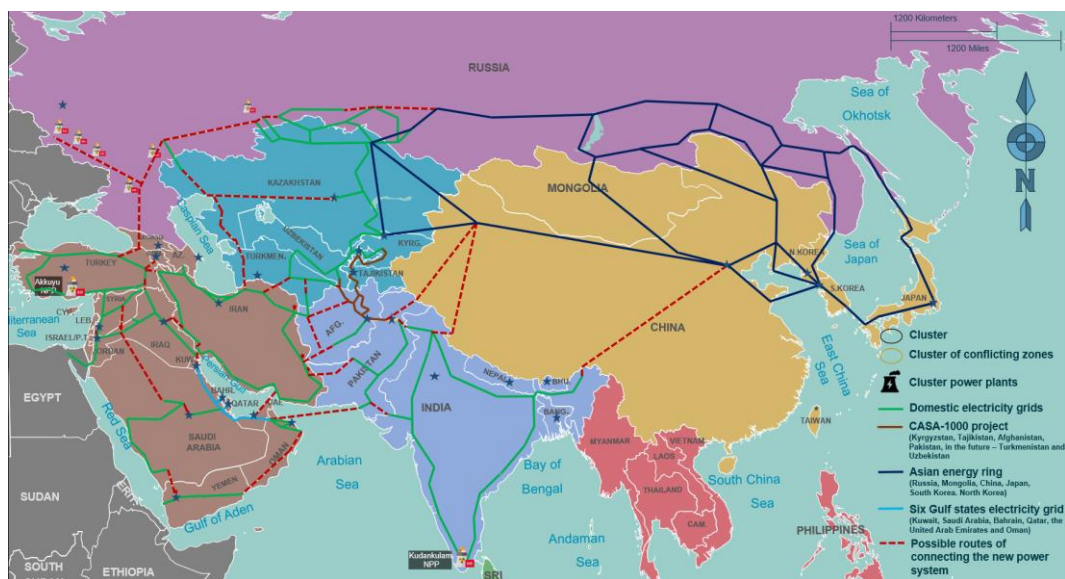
1200 Kilometers
1200 Miles

RUSSIA

Sea of Okhotsk

N

KAZAKHSTAN
Caspian Sea
UZBEKISTAN
KYRG.
TURKMEN.
TAJIKISTAN
MONGOLIA
N. KOREA
S. KOREA
Sea of Japan
JAPAN

TURKEY
AZ.
Akkuyu NPP
SYRIA
CYP.
LEB.
ISRAEL/P.
iterranean Sea
IRAQ
JORDAN
IRAN
KUW.
AFG.
PAKISTAN
BAHR.
QATAR
UAE
NEPAL
BHU.
INDIA
BANG.
CHINA

East China Sea

EGYPT
Red Sea
SAUDI ARABIA
OMAN
YEMEN
SUDAN
ETHIOPIA
Gulf of Aden
Arabian Sea
Bay of Bengal
MYANMAR
VIETNAM
LAOS
THAILAND
CAM.
TAIWAN
South China Sea
PHILIPPINES
Andaman Sea
Kudankulam NPP
SRI
SOUTH

Cluster
Cluster of conflicting zones
Cluster power plants
Domestic electricity grids
CASA-1000 project
(Kyrgyzstan, Tajikistan, Afghanistan, Pakistan, in the future – Turkmenistan and Uzbekistan
Asian energy ring
(Russia, Mongolia, China, Japan, South Korea, North Korea)
Six Gulf states electricity grid
(Kuwait, Saudi Arabia, Bahrain, Qatar, the United Arab Emirates and Oman)
Possible routes of connecting the new power system